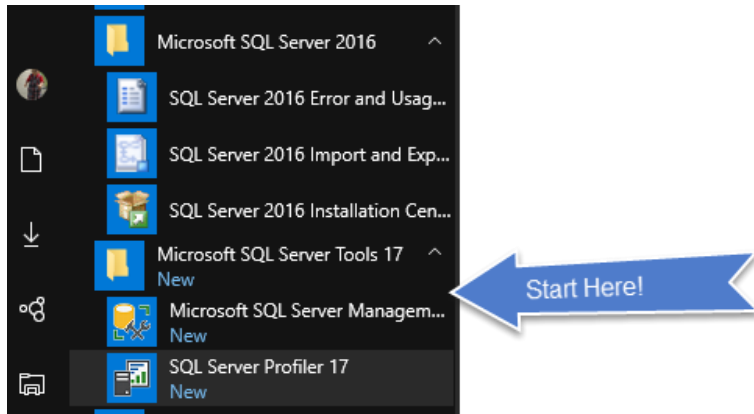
Microsoft SQL Server 2016

SQL Server 2016 Error and Usag...

SQL Server 2016 Import and Exp...

SQL Server 2016 Installation Cen...

Microsoft SQL Server Tools 17
New

Microsoft SQL Server Managem...
New

SQL Server Profiler 17
New

Start Here!